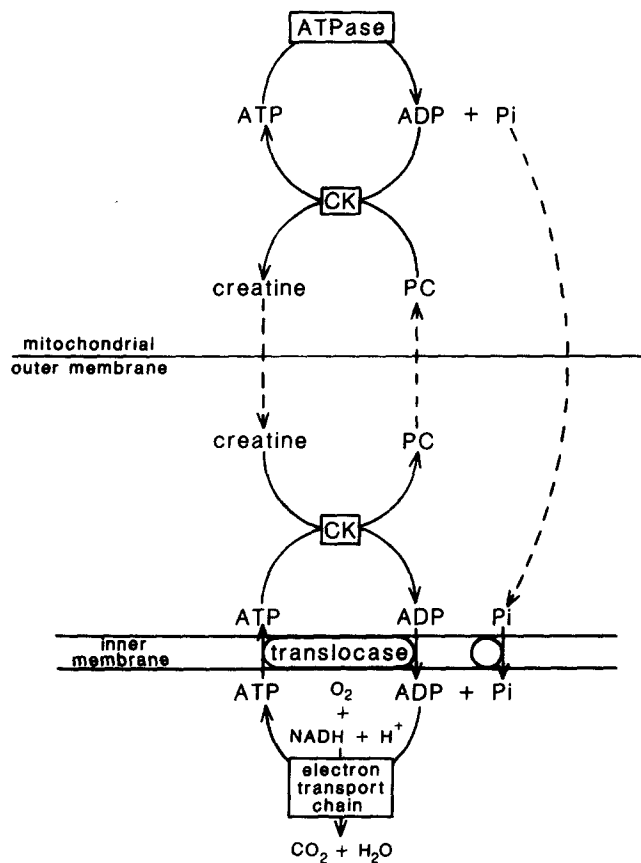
ATPase

ATP

ADP + Pi

CK

creatine

PC

mitochondrial
outer membrane

creatine

PC

CK

ATP

ADP

Pi

inner
membrane

translocase

ATP

$O_2$
+
NADH + $H^+$

ADP + Pi

electron
transport
chain

$CO_2$ + $H_2O$